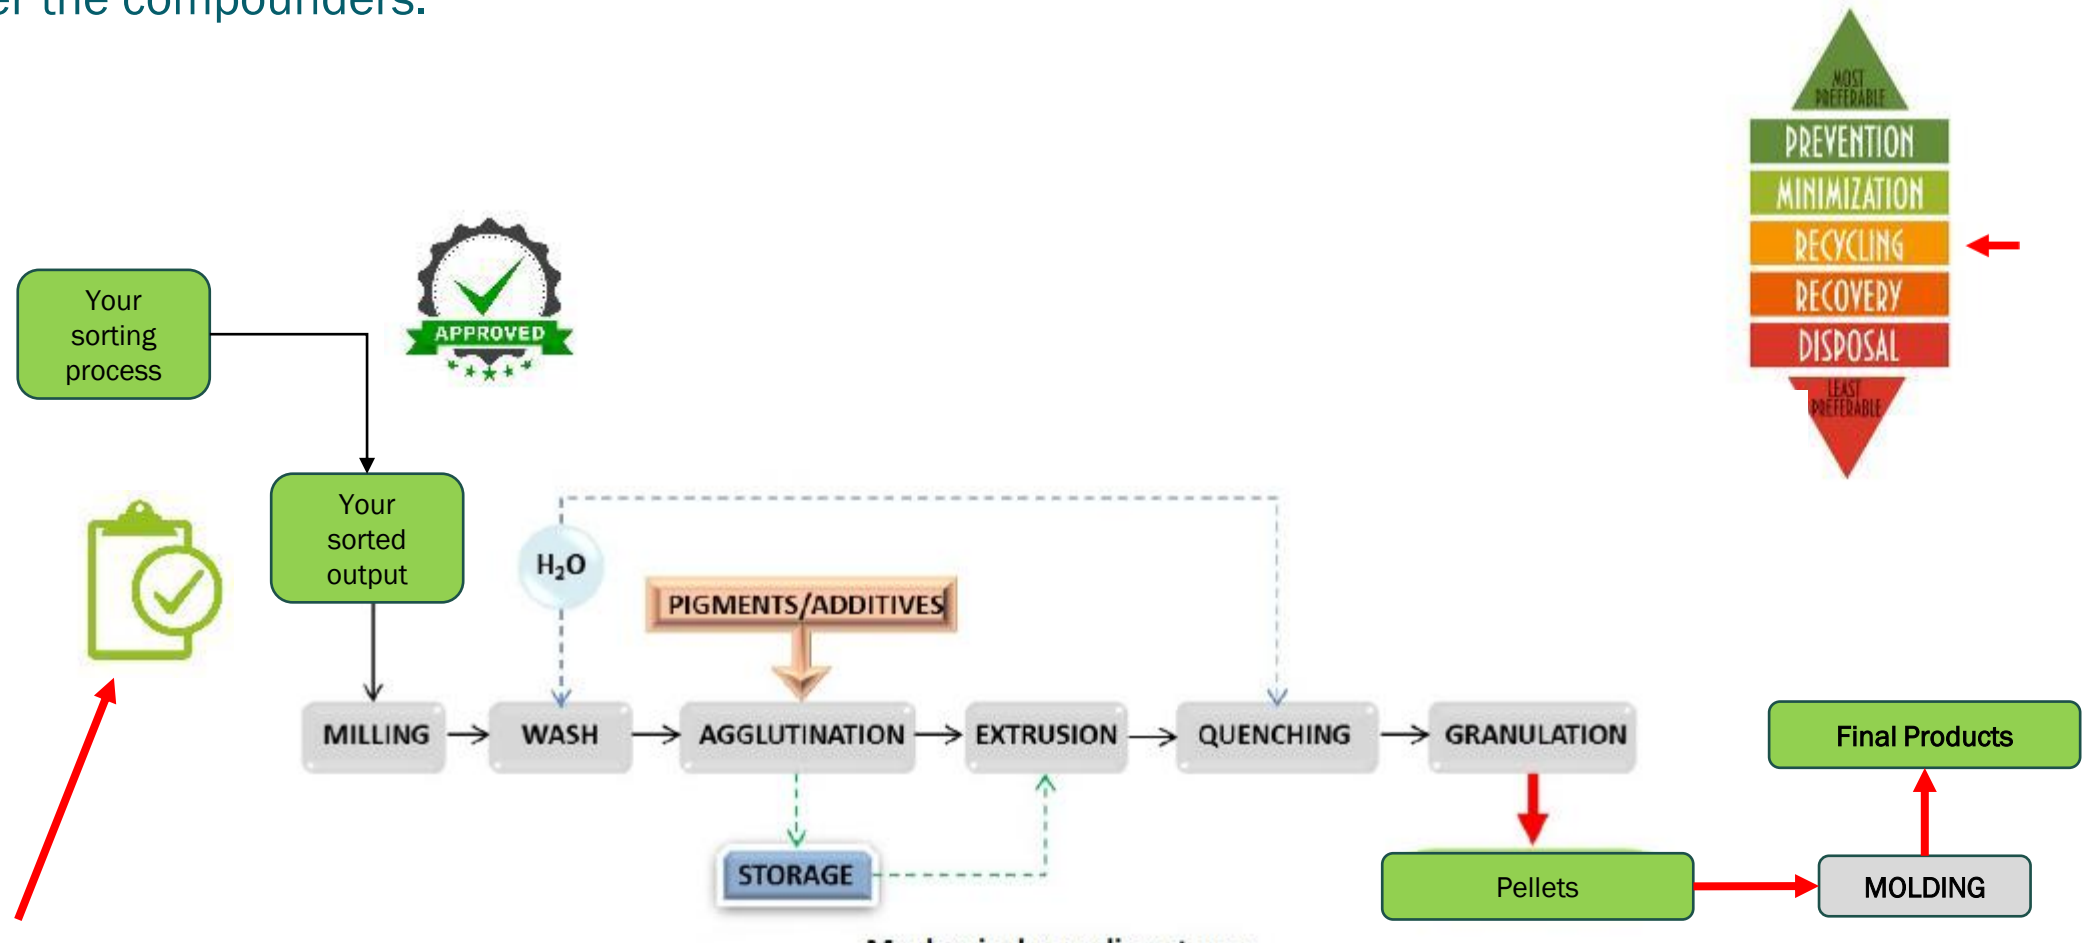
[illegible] the compounders.

MOST PREFERABLE
PREVENTION
MINIMIZATION
RECYCLING
RECOVERY
DISPOSAL
LEAST PREFERABLE

Your sorting process

APPROVED

Your sorted output

$H_2O$

PIGMENTS/ADDITIVES

MILLING → WASH → AGGLUTINATION → EXTRUSION → QUENCHING → GRANULATION

STORAGE

Final Products

Pellets

MOLDING

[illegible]